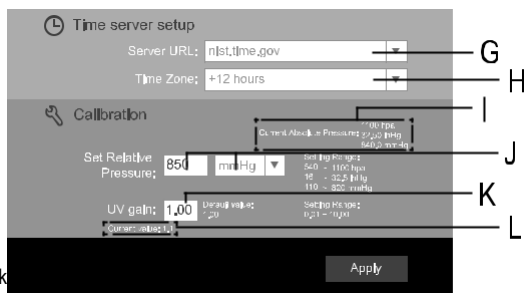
Time server setup

Server URL: nist.time.gov

Time Zone: +12 hours

G

H

Calibration

I

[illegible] hpa
Current Absolute Pressure: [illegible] inHg
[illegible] mmHg

J

Set Relative Pressure: 850 mmHg

Setting Range:
540 ~ 1100 hpa
16 ~ 32,5 inHg
110 ~ 800 mmHg

K

UV gain: 1,00

Default value:
1,00

Setting Range:
0,01 ~ 10,00

Current value: 1,0

L

k

Apply